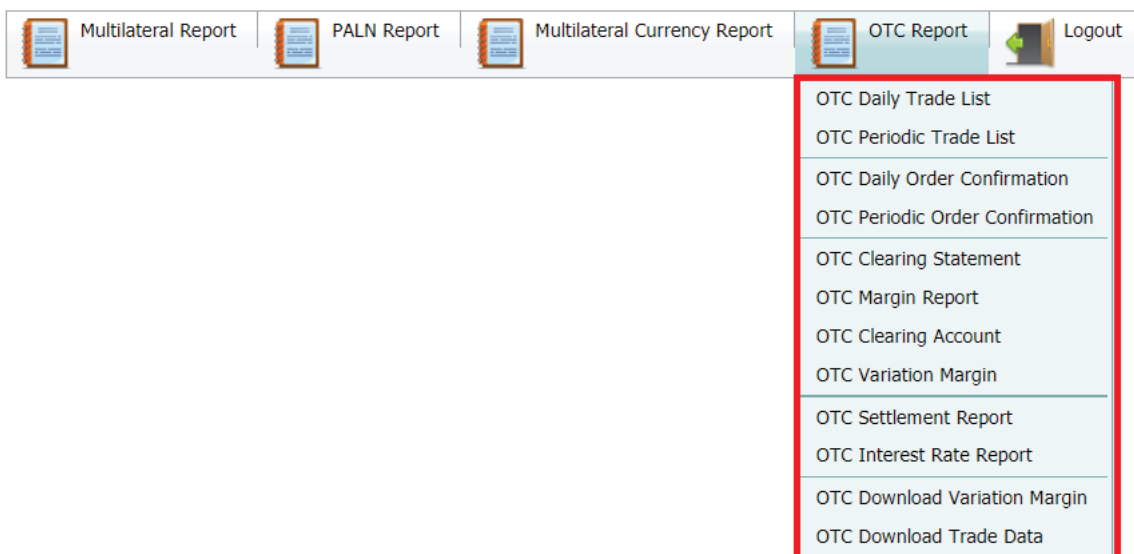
Multilateral Report | PALN Report | Multilateral Currency Report | OTC Report | Logout

OTC Daily Trade List
OTC Periodic Trade List

OTC Daily Order Confirmation
OTC Periodic Order Confirmation

OTC Clearing Statement
OTC Margin Report
OTC Clearing Account
OTC Variation Margin

OTC Settlement Report
OTC Interest Rate Report

OTC Download Variation Margin
OTC Download Trade Data